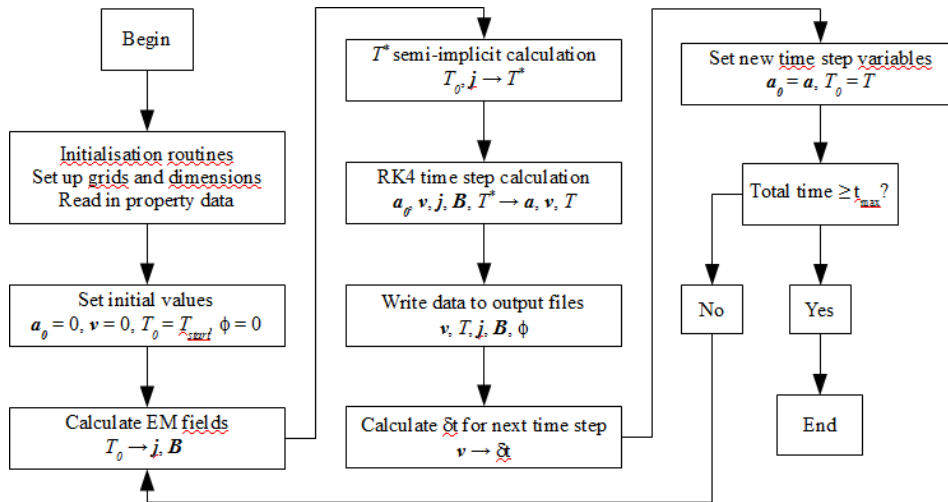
Begin

Initialisation routines
Set up grids and dimensions
Read in property data

Set initial values
$\boldsymbol{a}_0 = 0$, $\boldsymbol{v} = 0$, $T_0 = T_{start}$, $\phi = 0$

Calculate EM fields
$T_0 \rightarrow \boldsymbol{j}, \boldsymbol{B}$

$T^*$ semi-implicit calculation
$T_0, \boldsymbol{j} \rightarrow T^*$

RK4 time step calculation
$\boldsymbol{a}_0, \boldsymbol{v}, \boldsymbol{j}, \boldsymbol{B}, T^* \rightarrow \boldsymbol{a}, \boldsymbol{v}, T$

Write data to output files
$\boldsymbol{v}, T, \boldsymbol{j}, \boldsymbol{B}, \phi$

Calculate $\delta t$ for next time step
$\boldsymbol{v} \rightarrow \delta t$

Set new time step variables
$\boldsymbol{a}_0 = \boldsymbol{a}$, $T_0 = T$

Total time $\geq t_{max}$?

No

Yes

End